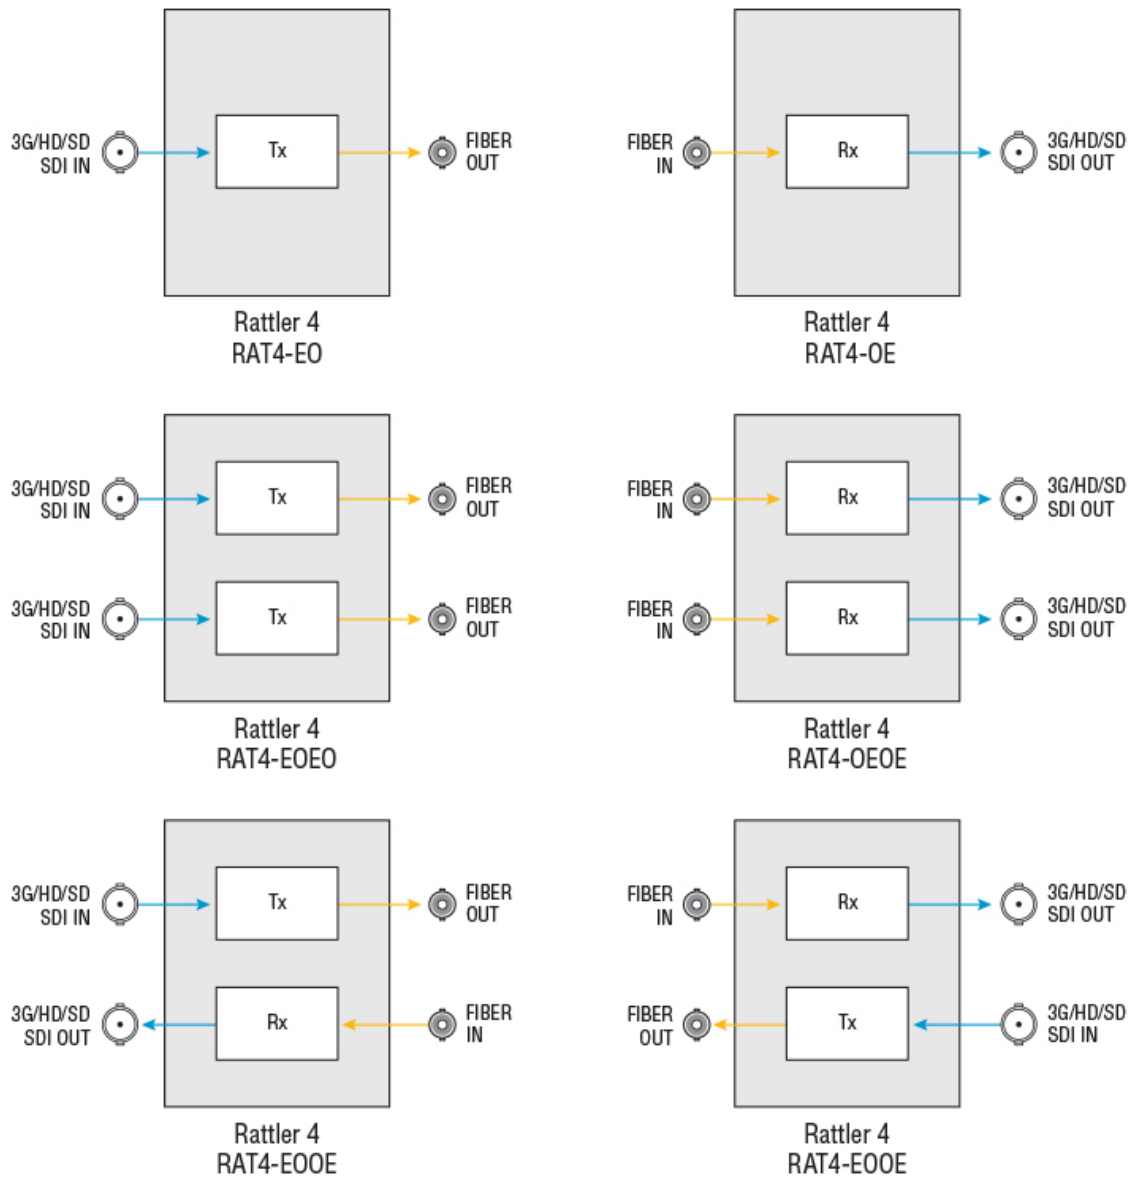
3G/HD/SD SDI IN

Tx

FIBER OUT

Rattler 4
RAT4-EO

FIBER IN

Rx

3G/HD/SD SDI OUT

Rattler 4
RAT4-OE

3G/HD/SD SDI IN

Tx

FIBER OUT

3G/HD/SD SDI IN

Tx

FIBER OUT

Rattler 4
RAT4-EOEO

FIBER IN

Rx

3G/HD/SD SDI OUT

FIBER IN

Rx

3G/HD/SD SDI OUT

Rattler 4
RAT4-OEOE

3G/HD/SD SDI IN

Tx

FIBER OUT

3G/HD/SD SDI OUT

Rx

FIBER IN

Rattler 4
RAT4-EOOE

FIBER IN

Rx

3G/HD/SD SDI OUT

FIBER OUT

Tx

3G/HD/SD SDI IN

Rattler 4
RAT4-EOOE